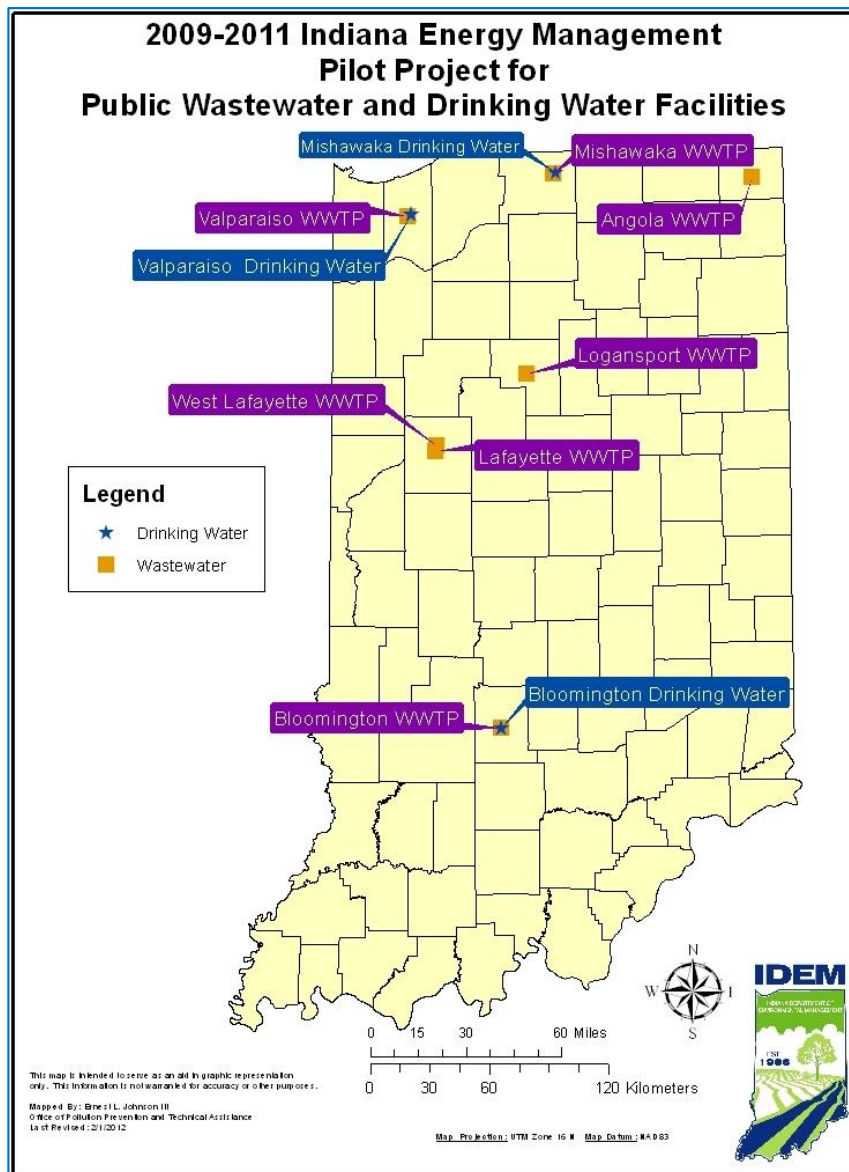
2009-2011 Indiana Energy Management
Pilot Project for
Public Wastewater and Drinking Water Facilities

Mishawaka Drinking Water
Mishawaka WWTP
Valparaiso WWTP
Angola WWTP
Valparaiso Drinking Water
Logansport WWTP
West Lafayette WWTP
Lafayette WWTP

Legend
Drinking Water
Wastewater

Bloomington Drinking Water
Bloomington WWTP

N
W
E
S

IDEM
INDIANA DEPARTMENT OF ENVIRONMENTAL MANAGEMENT
EST. 1986

0 15 30 60 Miles
0 30 60 120 Kilometers

This map is intended to serve as an aid in graphic representation only. This information is not warranted for accuracy or other purposes.

Mapped By: Ernest L. Johnson III
Office of Pollution Prevention and Technical Assistance
Last Revised: 2/1/2012

Map Projection: UTM Zone 16 N Map Datum: NAD83